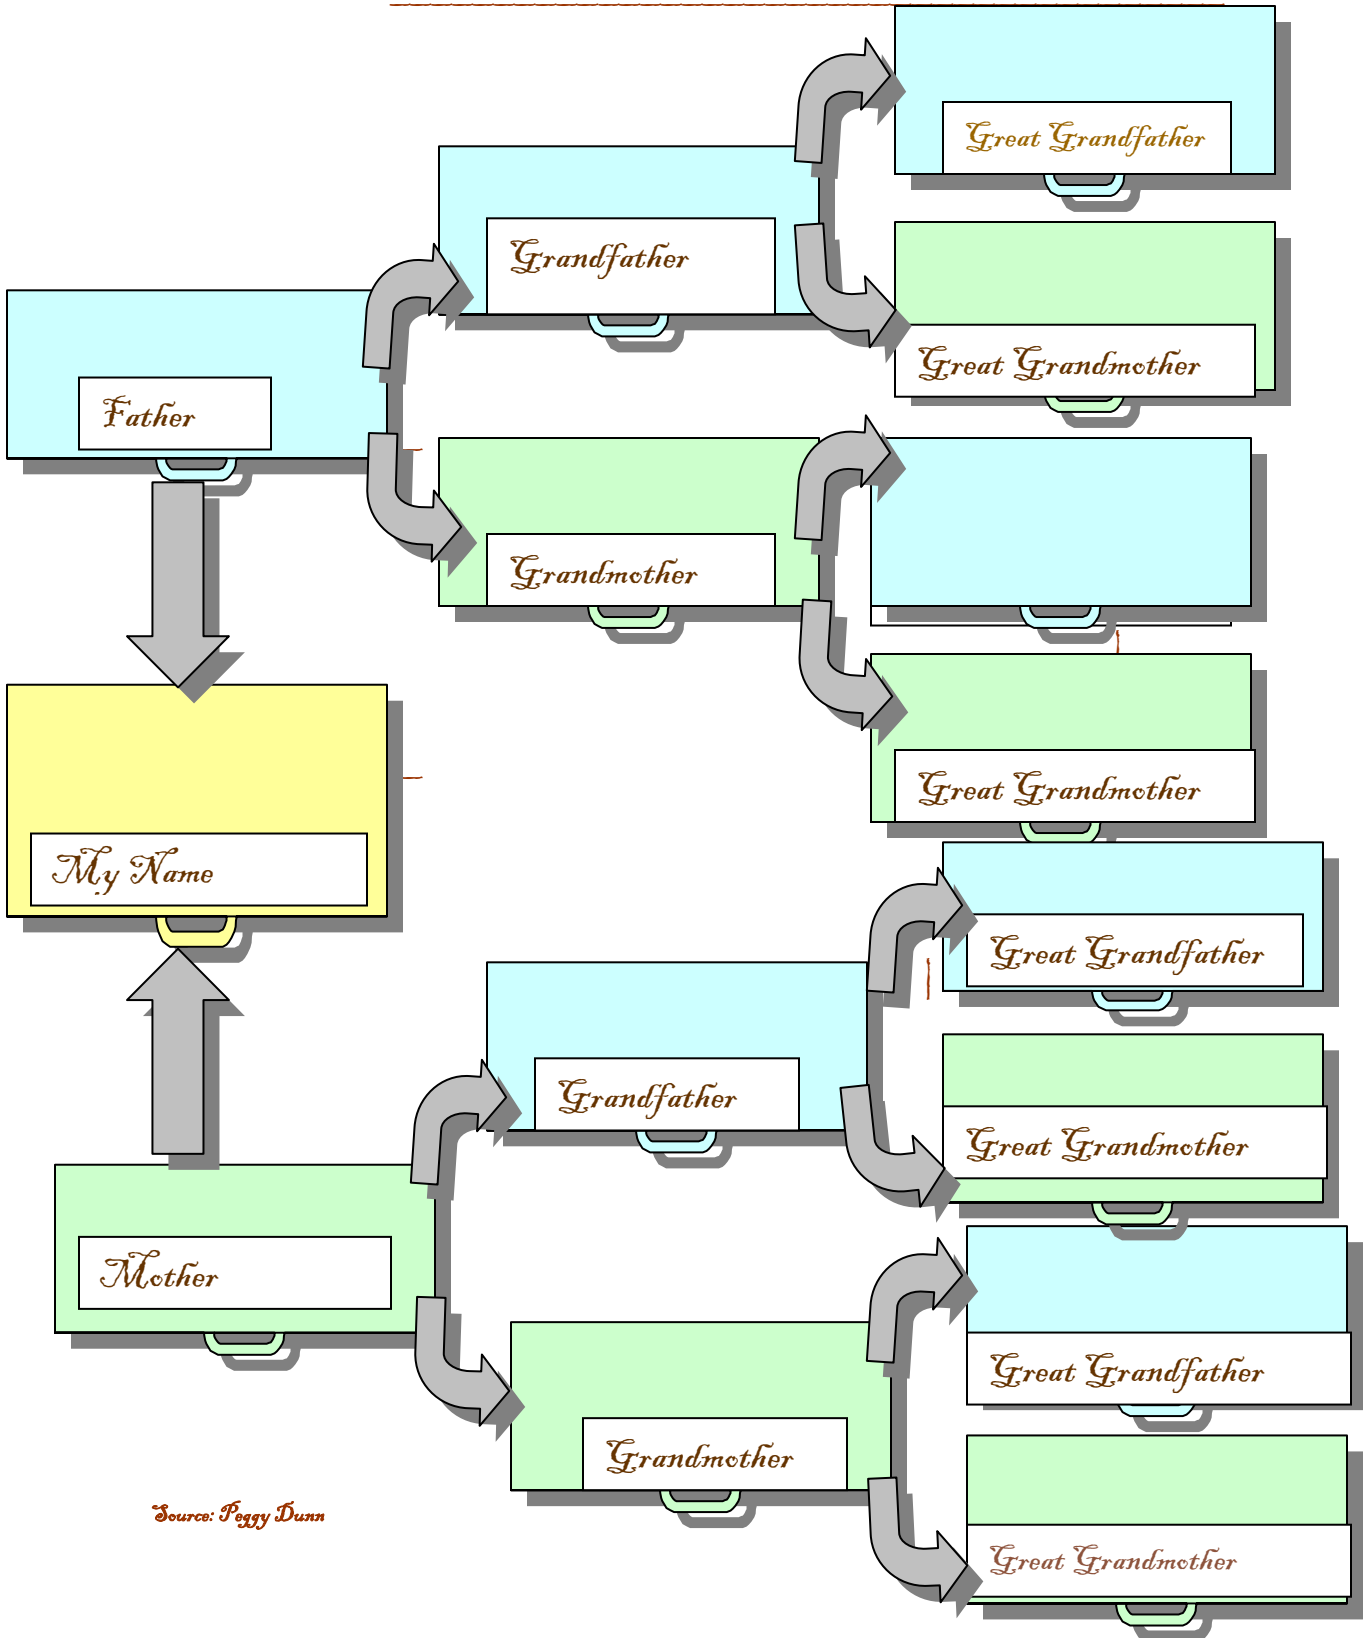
Great Grandfather

Grandfather

Great Grandmother

Father

Grandmother

Great Grandmother

My Name

Great Grandfather

Grandfather

Great Grandmother

Mother

Great Grandfather

Grandmother

Great Grandmother

Source: Peggy Dunn